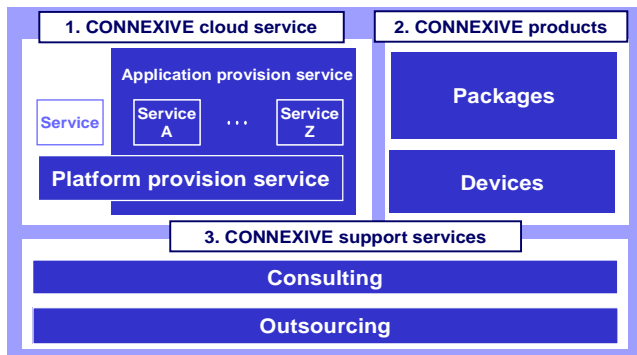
1. CONNEXIVE cloud service

Application provision service

Service

Service A

. . .

Service Z

Platform provision service

2. CONNEXIVE products

Packages

Devices

3. CONNEXIVE support services

Consulting

Outsourcing